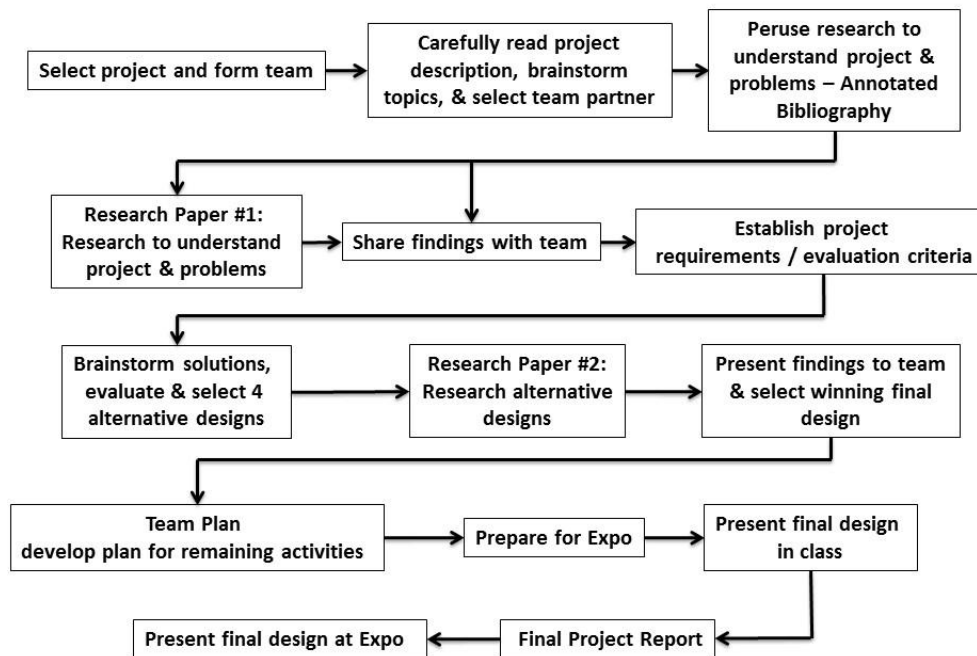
Select project and form team

Carefully read project description, brainstorm topics, & select team partner

Peruse research to understand project & problems – Annotated Bibliography

Research Paper #1: Research to understand project & problems

Share findings with team

Establish project requirements / evaluation criteria

Brainstorm solutions, evaluate & select 4 alternative designs

Research Paper #2: Research alternative designs

Present findings to team & select winning final design

Team Plan develop plan for remaining activities

Prepare for Expo

Present final design in class

Final Project Report

Present final design at Expo